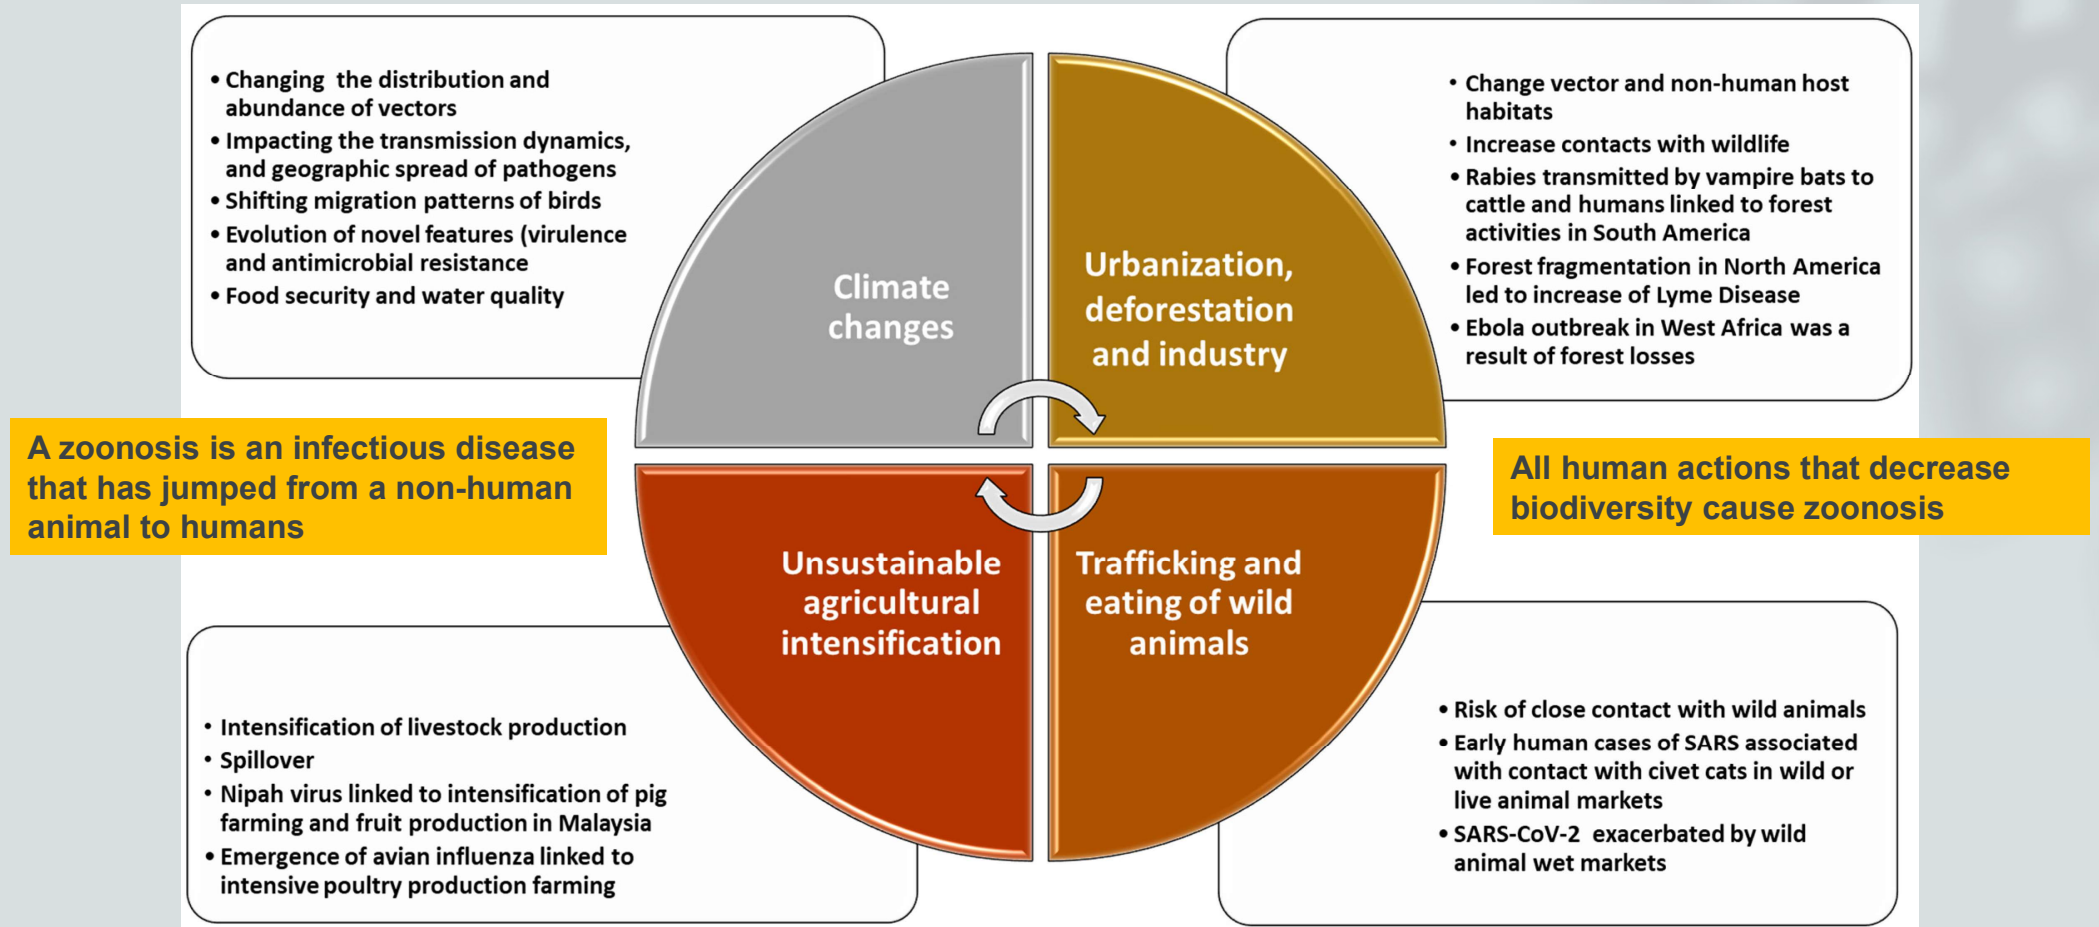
• Changing the distribution and abundance of vectors
• Impacting the transmission dynamics, and geographic spread of pathogens
• Shifting migration patterns of birds
• Evolution of novel features (virulence and antimicrobial resistance
• Food security and water quality

Climate changes

Urbanization, deforestation and industry

• Change vector and non-human host habitats
• Increase contacts with wildlife
• Rabies transmitted by vampire bats to cattle and humans linked to forest activities in South America
• Forest fragmentation in North America led to increase of Lyme Disease
• Ebola outbreak in West Africa was a result of forest losses

A zoonosis is an infectious disease that has jumped from a non-human animal to humans

All human actions that decrease biodiversity cause zoonosis

Unsustainable agricultural intensification

Trafficking and eating of wild animals

• Intensification of livestock production
• Spillover
• Nipah virus linked to intensification of pig farming and fruit production in Malaysia
• Emergence of avian influenza linked to intensive poultry production farming

• Risk of close contact with wild animals
• Early human cases of SARS associated with contact with civet cats in wild or live animal markets
• SARS-CoV-2 exacerbated by wild animal wet markets